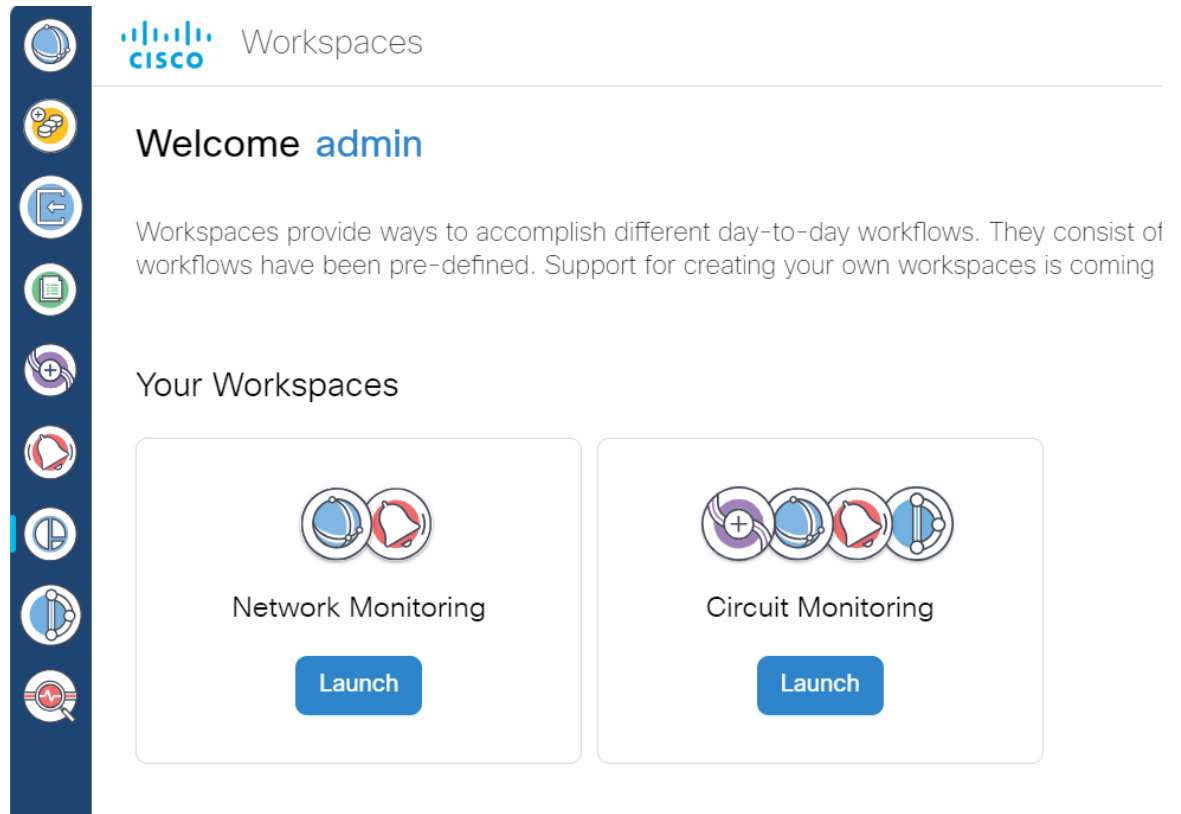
CISCO Workspaces

Welcome admin

Workspaces provide ways to accomplish different day-to-day workflows. They consist of workflows have been pre-defined. Support for creating your own workspaces is coming

Your Workspaces

Network Monitoring

Launch

Circuit Monitoring

Launch